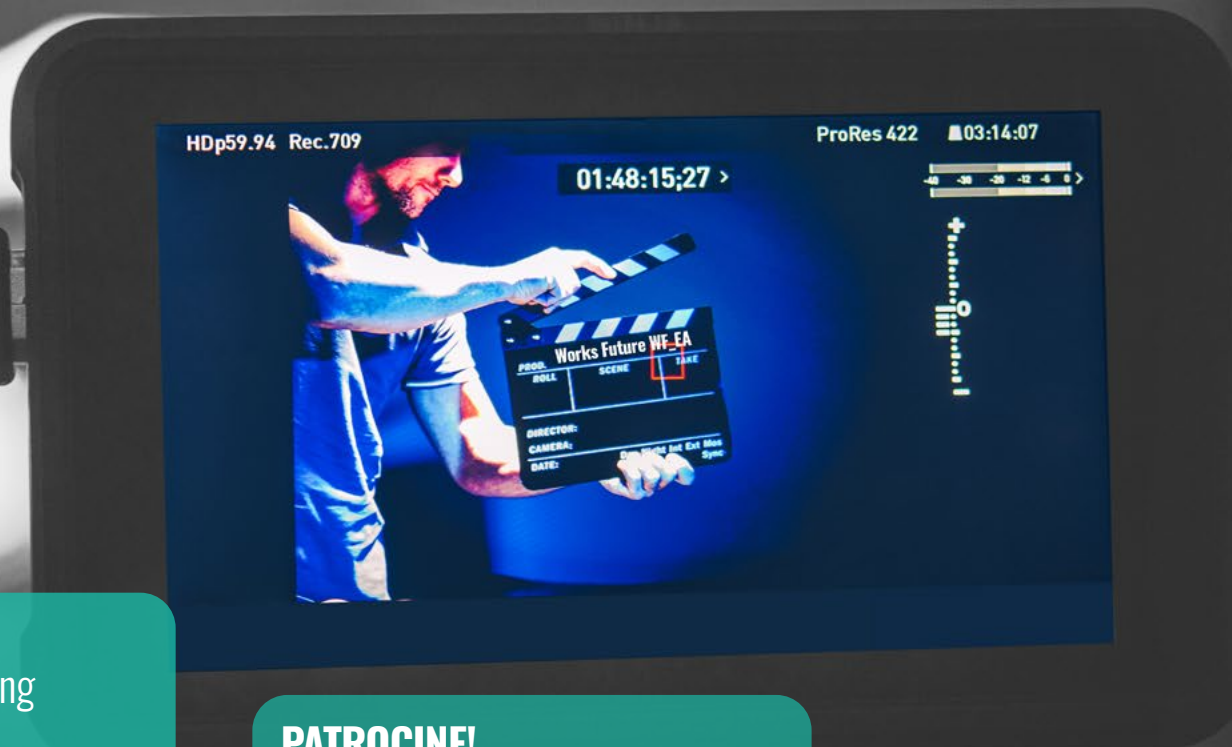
HDp59.94 Rec.709

01:48:15;27 >

ProRes 422

03:14:07

-40 -30 -20 -12 -6 0 >

+

0

-

Works Future WF_EA

PROD.

ROLL

SCENE

TAKE

DIRECTOR:

CAMERA:

DATE:

Day Night Int Ext Mos Sync

ng

PATROCINE!